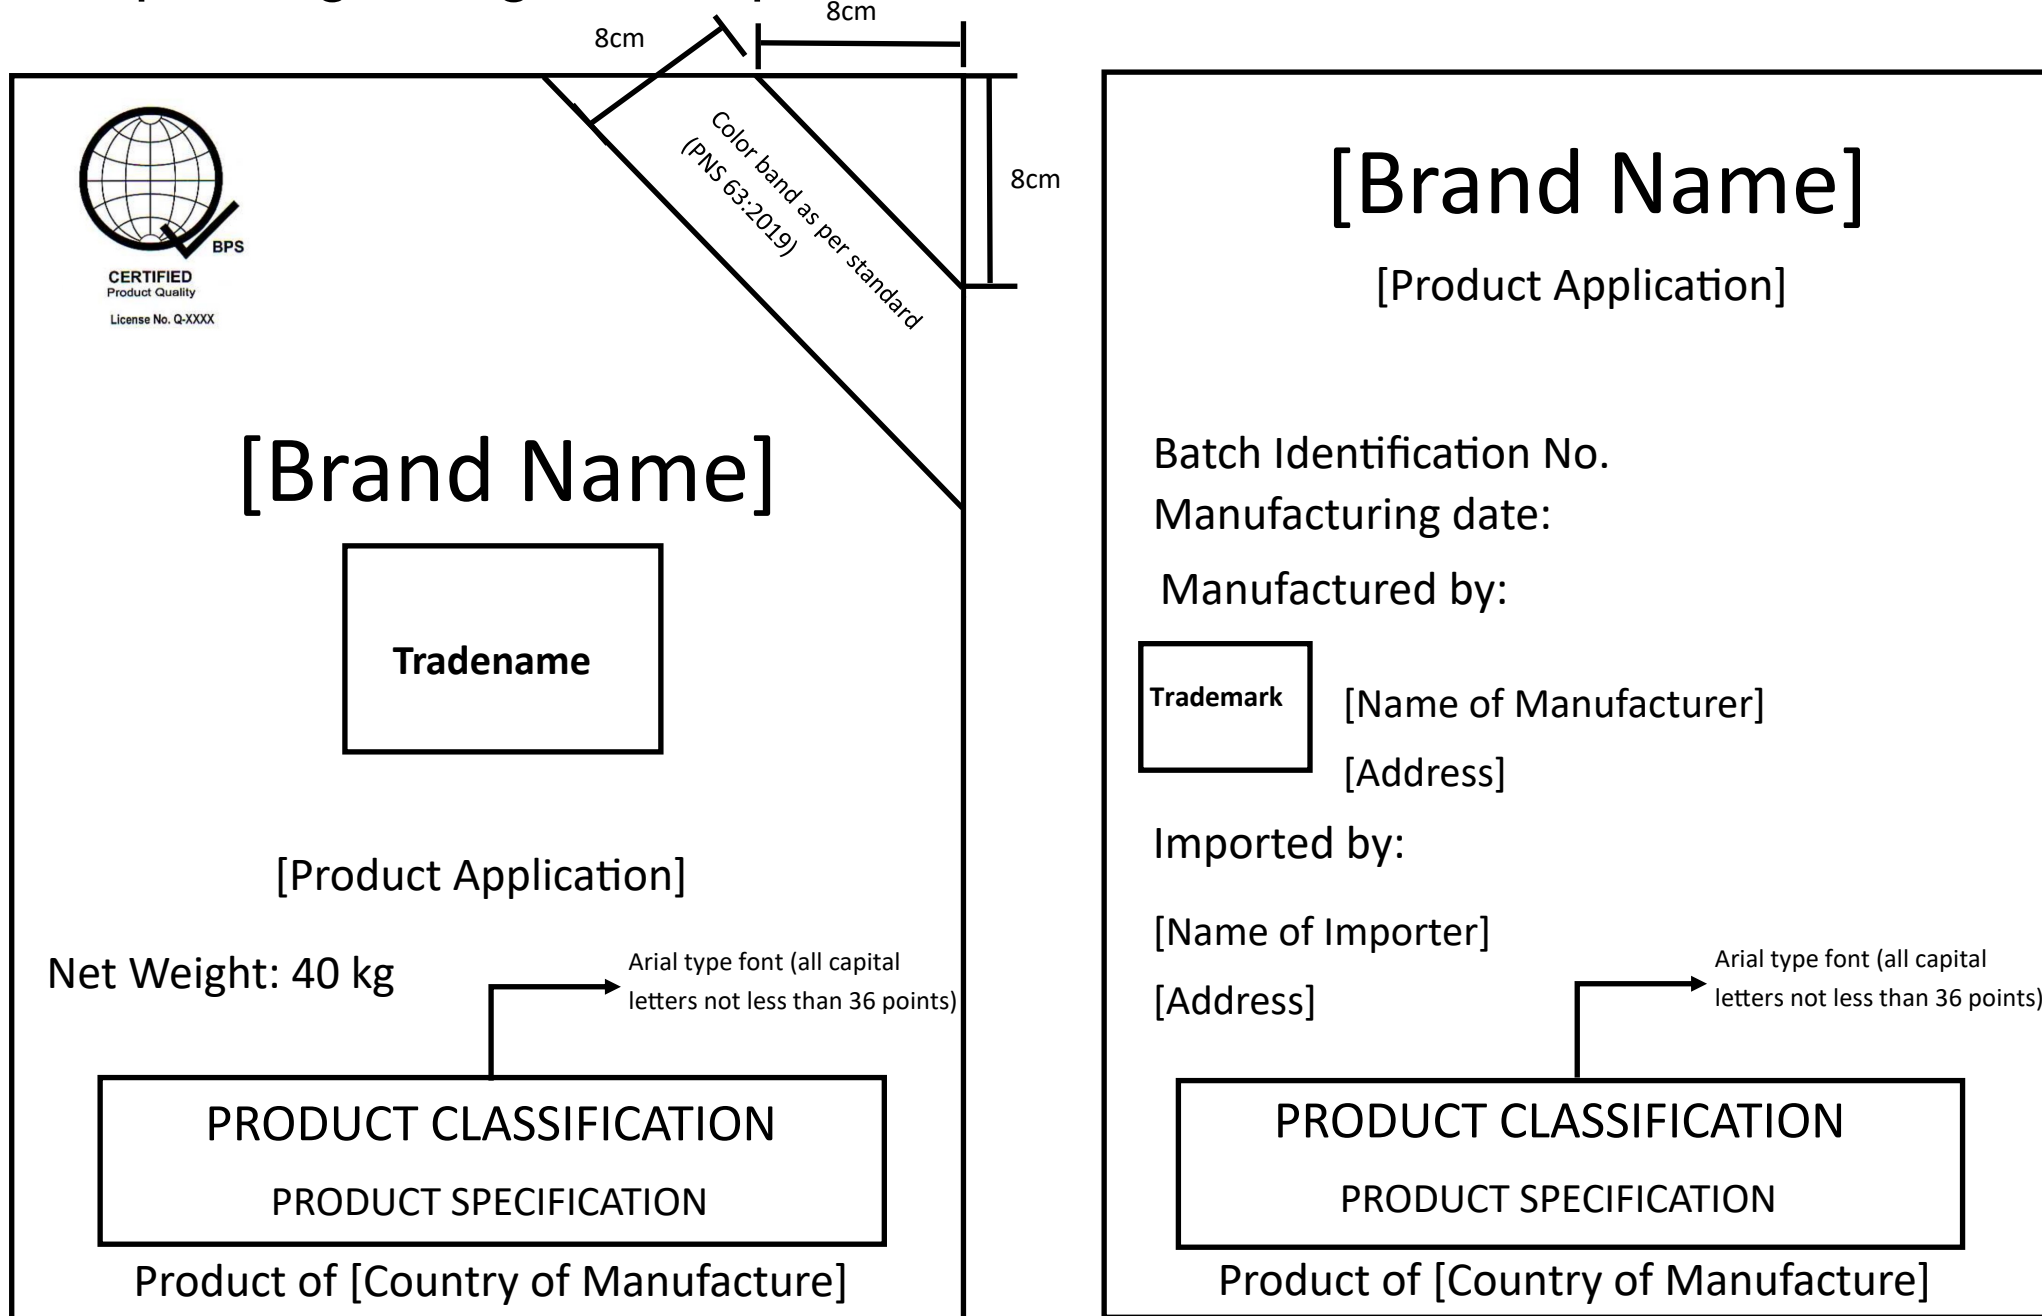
8cm

8cm

8cm

Color band as per standard (PNS 63:2019)

BPS
CERTIFIED
Product Quality
License No. Q-XXXX

[Brand Name]

Tradename

[Product Application]

Net Weight: 40 kg

Arial type font (all capital letters not less than 36 points)

PRODUCT CLASSIFICATION

PRODUCT SPECIFICATION

Product of [Country of Manufacture]

[Brand Name]

[Product Application]

Batch Identification No.

Manufacturing date:

Manufactured by:

Trademark

[Name of Manufacturer]

[Address]

Imported by:

[Name of Importer]

[Address]

Arial type font (all capital letters not less than 36 points)

PRODUCT CLASSIFICATION

PRODUCT SPECIFICATION

Product of [Country of Manufacture]